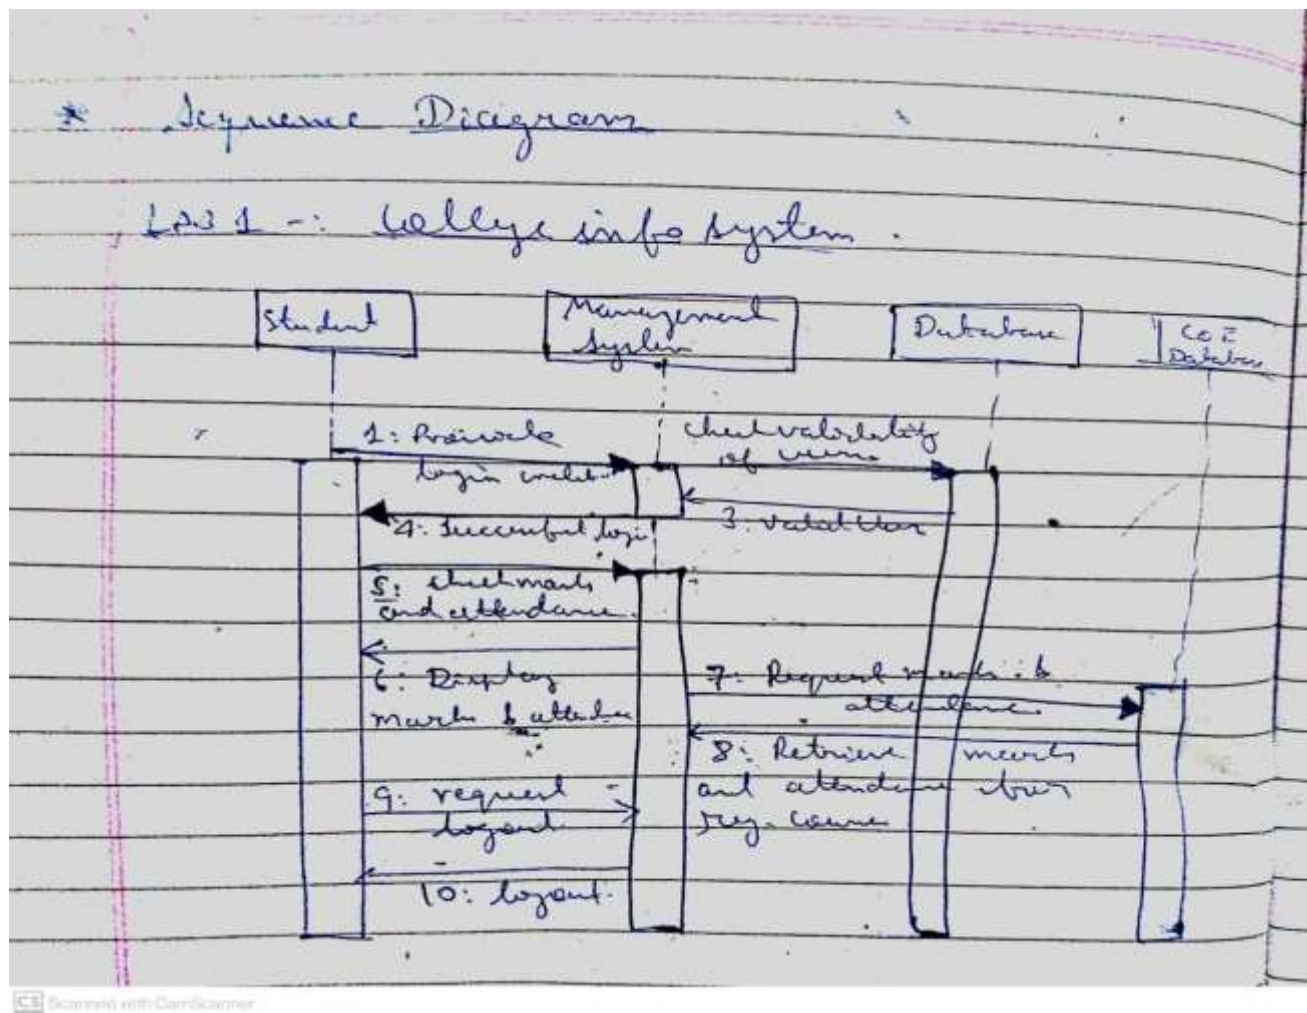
* Sequence Diagram

LAB 1 -: College info system.

Student

Management System

Database

CoE Database

1: Provide login credit.

check validity of users

3. Valid User

4. Successful login

5: check marks and attendance.

6: Display marks & attendance

7: Request marks & attendance

8: Retrieve marks and attendance of reg. course

9: request logout

10: logout.

CS Scanned with CamScanner